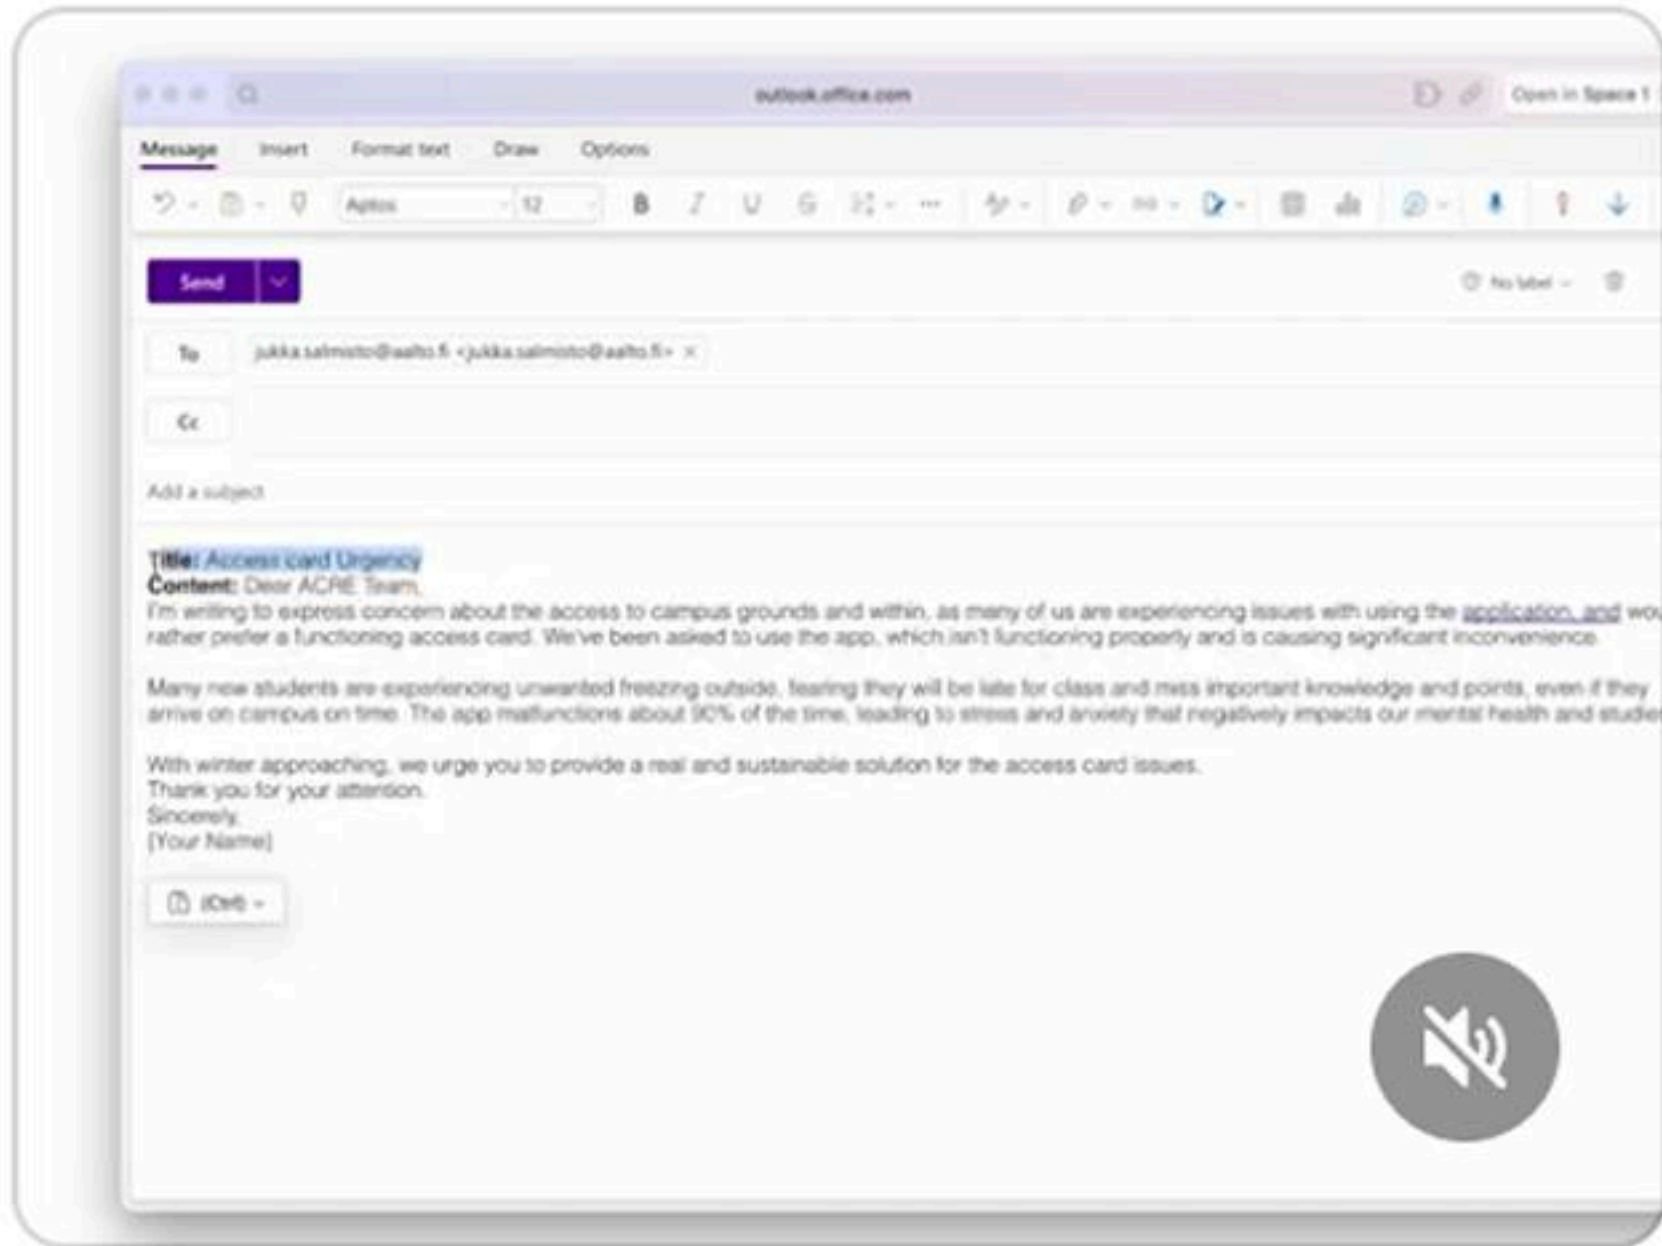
outlook.office.com

Open in Space 1

Message Insert Format text Draw Options

Aptos 12

Send

No label

To jukka.salmisto@aalto.fi <jukka.salmisto@aalto.fi> ×

Cc

Add a subject

Title: Access card Urgency
Content: Dear ACRE Team,
I'm writing to express concern about the access to campus grounds and within, as many of us are experiencing issues with using the application, and wo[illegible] rather prefer a functioning access card. We've been asked to use the app, which isn't functioning properly and is causing significant inconvenience.

Many new students are experiencing unwanted freezing outside, fearing they will be late for class and miss important knowledge and points, even if they arrive on campus on time. The app malfunctions about 90% of the time, leading to stress and anxiety that negatively impacts our mental health and studie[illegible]

With winter approaching, we urge you to provide a real and sustainable solution for the access card issues.
Thank you for your attention.
Sincerely,
[Your Name]

(Ctrl)